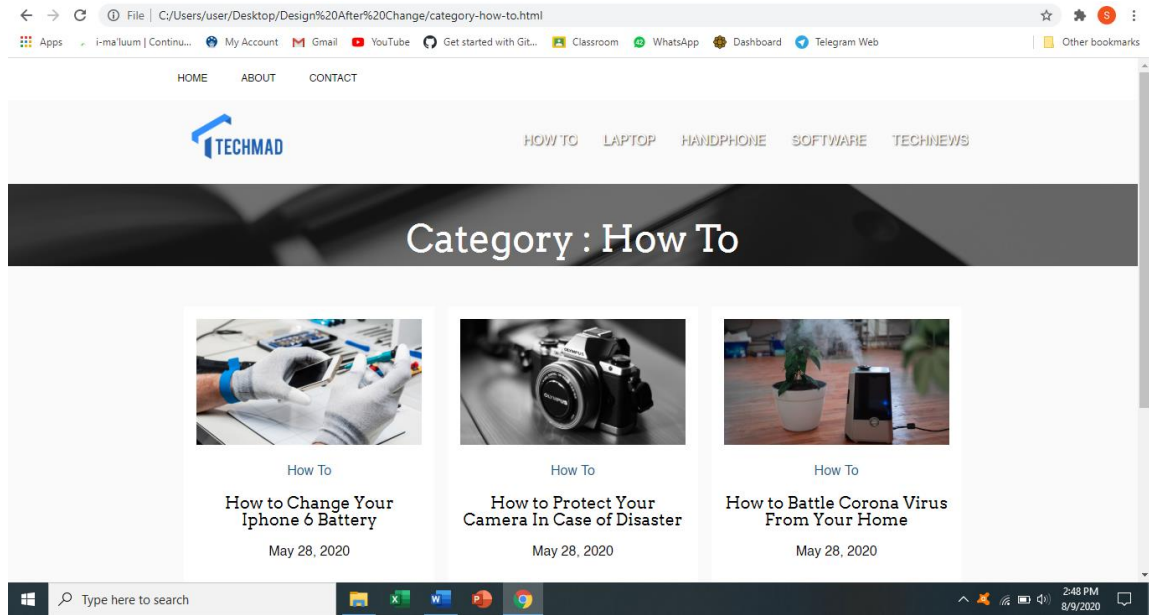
File | C:/Users/user/Desktop/Design%20After%20Change/category-how-to.html

Apps i-ma'luum | Continu... My Account Gmail YouTube Get started with Git... Classroom WhatsApp Dashboard Telegram Web Other bookmarks

HOME ABOUT CONTACT

TECHMAD

HOW TO LAPTOP HANDPHONE SOFTWARE TECHNEWS

Category : How To

How To

How to Change Your Iphone 6 Battery

May 28, 2020

How To

How to Protect Your Camera In Case of Disaster

May 28, 2020

How To

How to Battle Corona Virus From Your Home

May 28, 2020

Type here to search

2:48 PM
8/9/2020